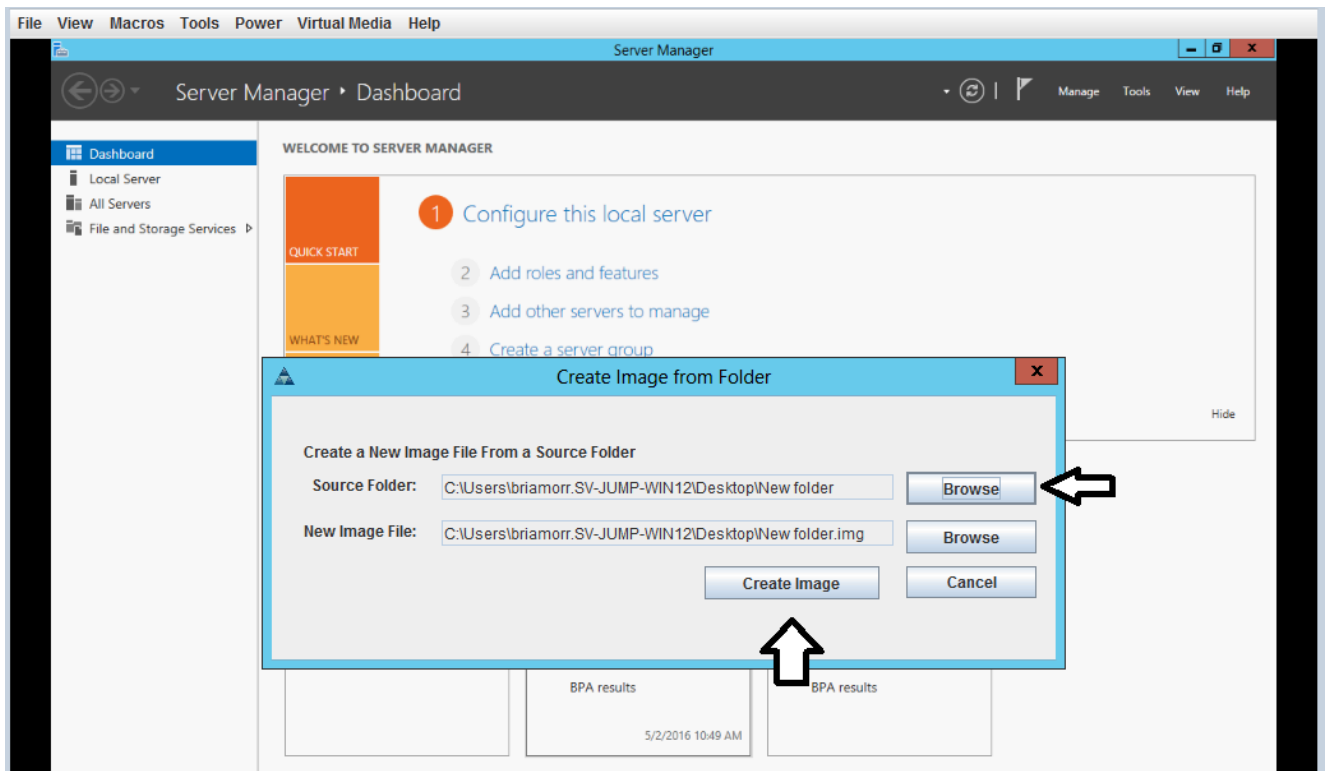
File View Macros Tools Power Virtual Media Help

Server Manager

Server Manager ‣ Dashboard

Manage Tools View Help

Dashboard
Local Server
All Servers
File and Storage Services ▷

WELCOME TO SERVER MANAGER

QUICK START

WHAT'S NEW

1 Configure this local server

2 Add roles and features

3 Add other servers to manage

4 Create a server group

Hide

Create Image from Folder

Create a New Image File From a Source Folder

Source Folder: C:\Users\briamorr.SV-JUMP-WIN12\Desktop\New folder Browse

New Image File: C:\Users\briamorr.SV-JUMP-WIN12\Desktop\New folder.img Browse

Create Image Cancel

BPA results

5/2/2016 10:49 AM

BPA results